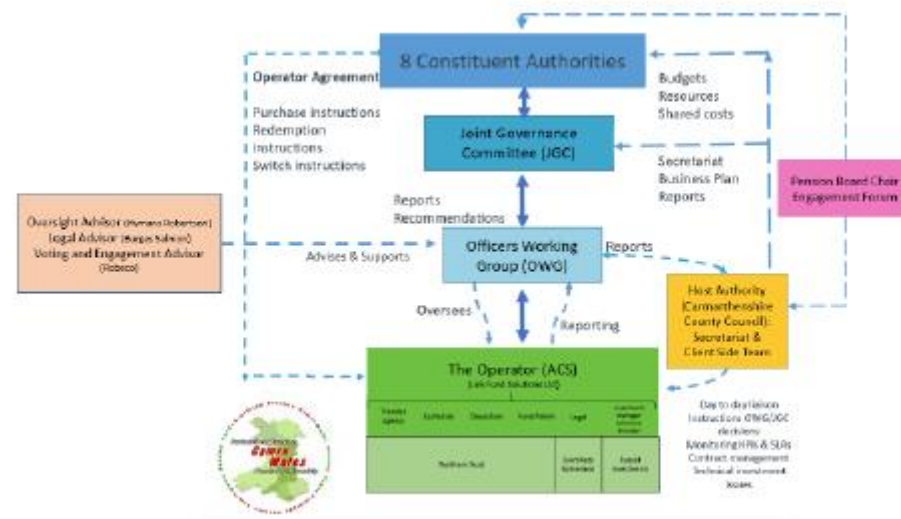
8 Constituent Authorities

Operator Agreement

Purchase Instructions
Redemption
Instructions
Switch instructions

Budgets
Resources
Shared costs

Joint Governance Committee (JGC)

Secretariat
Business Plan
Reports

Pension Board Chair Engagement Forum

Oversight Advisor (Hymans Robertson)
Legal Advisor (Burges Salmon)
Voting and Engagement Advisor (Robeco)

Reports
Recommendations

Advises & Supports

Officers Working Group (OWG)

Reports

Host Authority (Carmarthenshire County Council): Secretariat & Client Side Team

Oversees

Reporting

The Operator (ACS)
(Link Fund Solutions Ltd)

Transfer Agency | Custodian | Depositary | Fund Admin | Legal | Investment Manager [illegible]

Northern Trust | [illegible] | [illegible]

Day to day liaison
Instructions OWG/JGC decisions
Monitoring KPIs & SLAs
Contract management
Technical investment issues

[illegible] Cymru Wales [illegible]